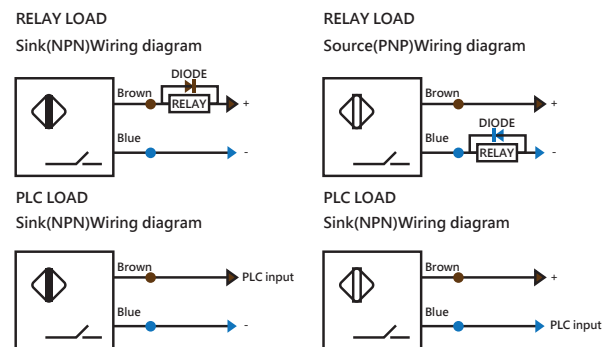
RELAY LOAD

Sink(NPN)Wiring diagram

Brown

DIODE

RELAY

+

Blue

-

RELAY LOAD

Source(PNP)Wiring diagram

Brown

+

Blue

DIODE

RELAY

-

PLC LOAD

Sink(NPN)Wiring diagram

Brown

PLC input

Blue

-

PLC LOAD

Sink(NPN)Wiring diagram

Brown

+

Blue

PLC input